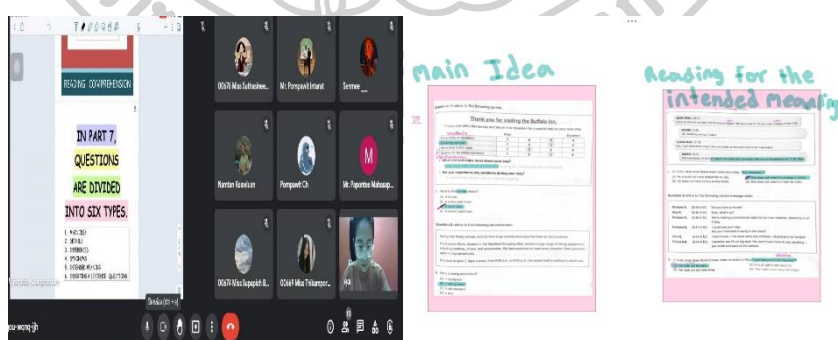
READING COMPREHENSION

IN PART 7, QUESTIONS ARE DIVIDED INTO SIX TYPES.

1. MAIN IDEA
2. DETAILS
3. INFERENCES
4. SYNONYMS
5. INTENDED MEANING
6. INSERTING A SENTENCE QUESTIONS

00676 Miss Suthasinee...

Mr. Pornpawit Imarat

Somnee

Nantan Kaewluan

Pornpawit Ch

M

Mr. Paporntee Nuhasap...

00674 Miss Supapich B...

00669 Miss Thitiampor...

Main Idea

Thank you for visiting the Buffalo Inn.

Reading for the intended Meaning

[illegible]